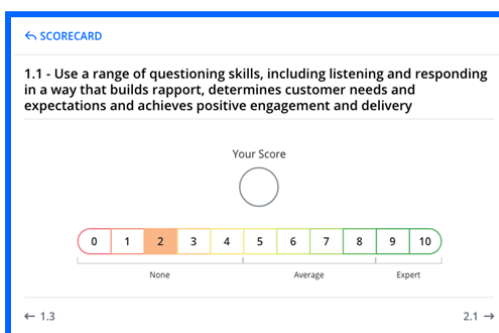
← SCORECARD

1.1 - Use a range of questioning skills, including listening and responding in a way that builds rapport, determines customer needs and expectations and achieves positive engagement and delivery

Your Score

0 1 2 3 4 5 6 7 8 9 10

None Average Expert

← 1.3

2.1 →